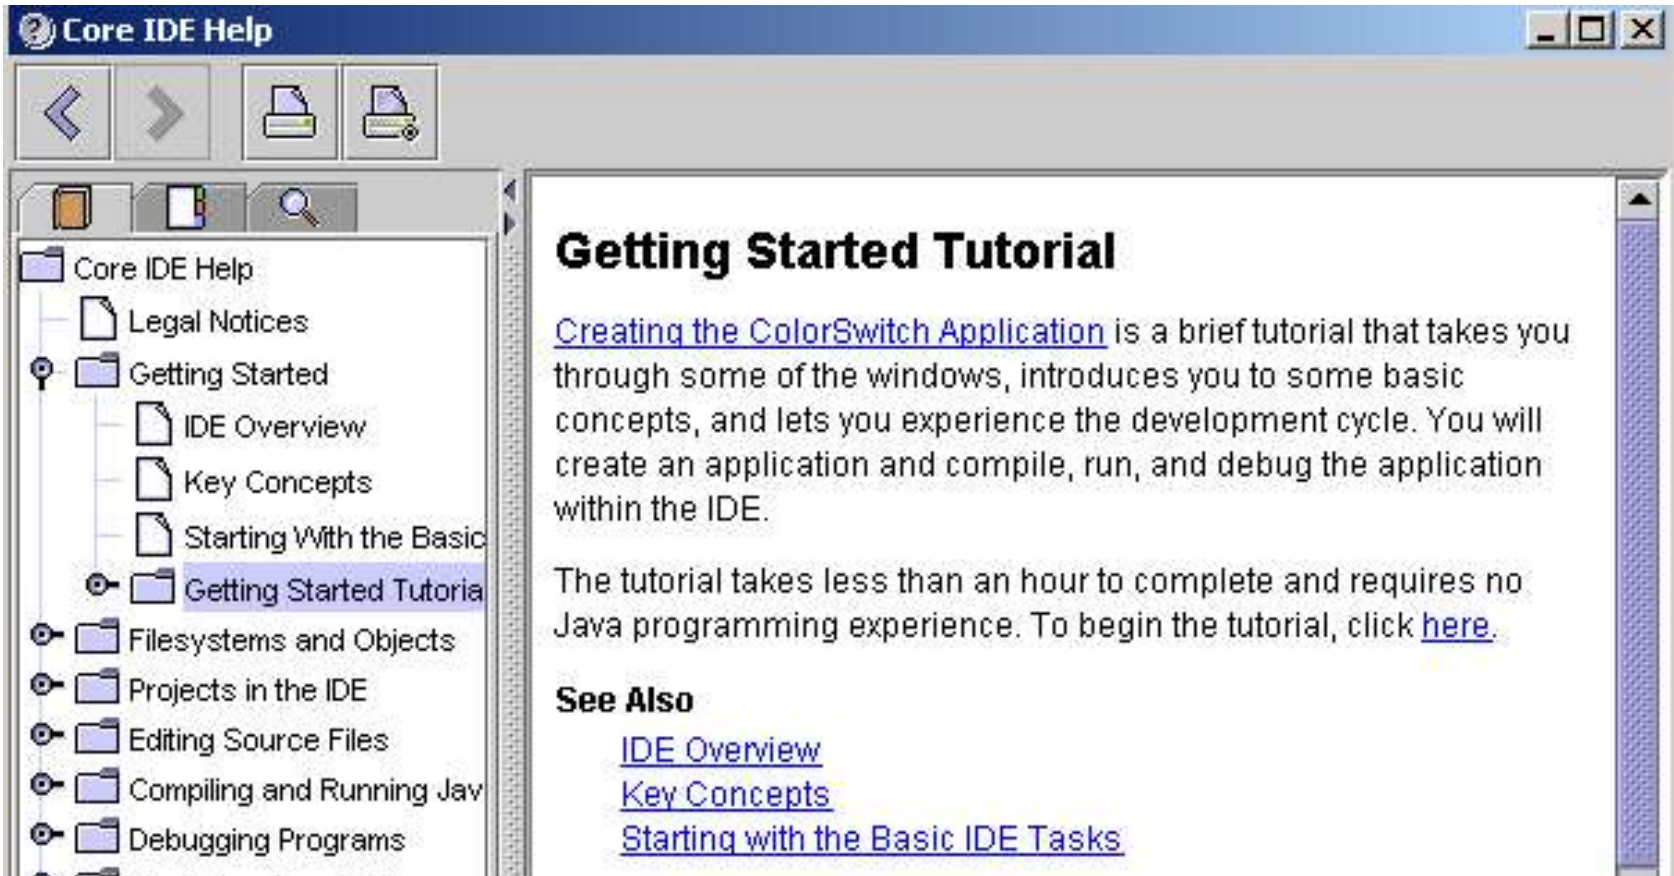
Core IDE Help

Core IDE Help
Legal Notices
Getting Started
IDE Overview
Key Concepts
Starting With the Basic
Getting Started Tutoria
Filesystems and Objects
Projects in the IDE
Editing Source Files
Compiling and Running Jav
Debugging Programs

Getting Started Tutorial

Creating the ColorSwitch Application is a brief tutorial that takes you through some of the windows, introduces you to some basic concepts, and lets you experience the development cycle. You will create an application and compile, run, and debug the application within the IDE.

The tutorial takes less than an hour to complete and requires no Java programming experience. To begin the tutorial, click here.

See Also

IDE Overview
Key Concepts
Starting with the Basic IDE Tasks